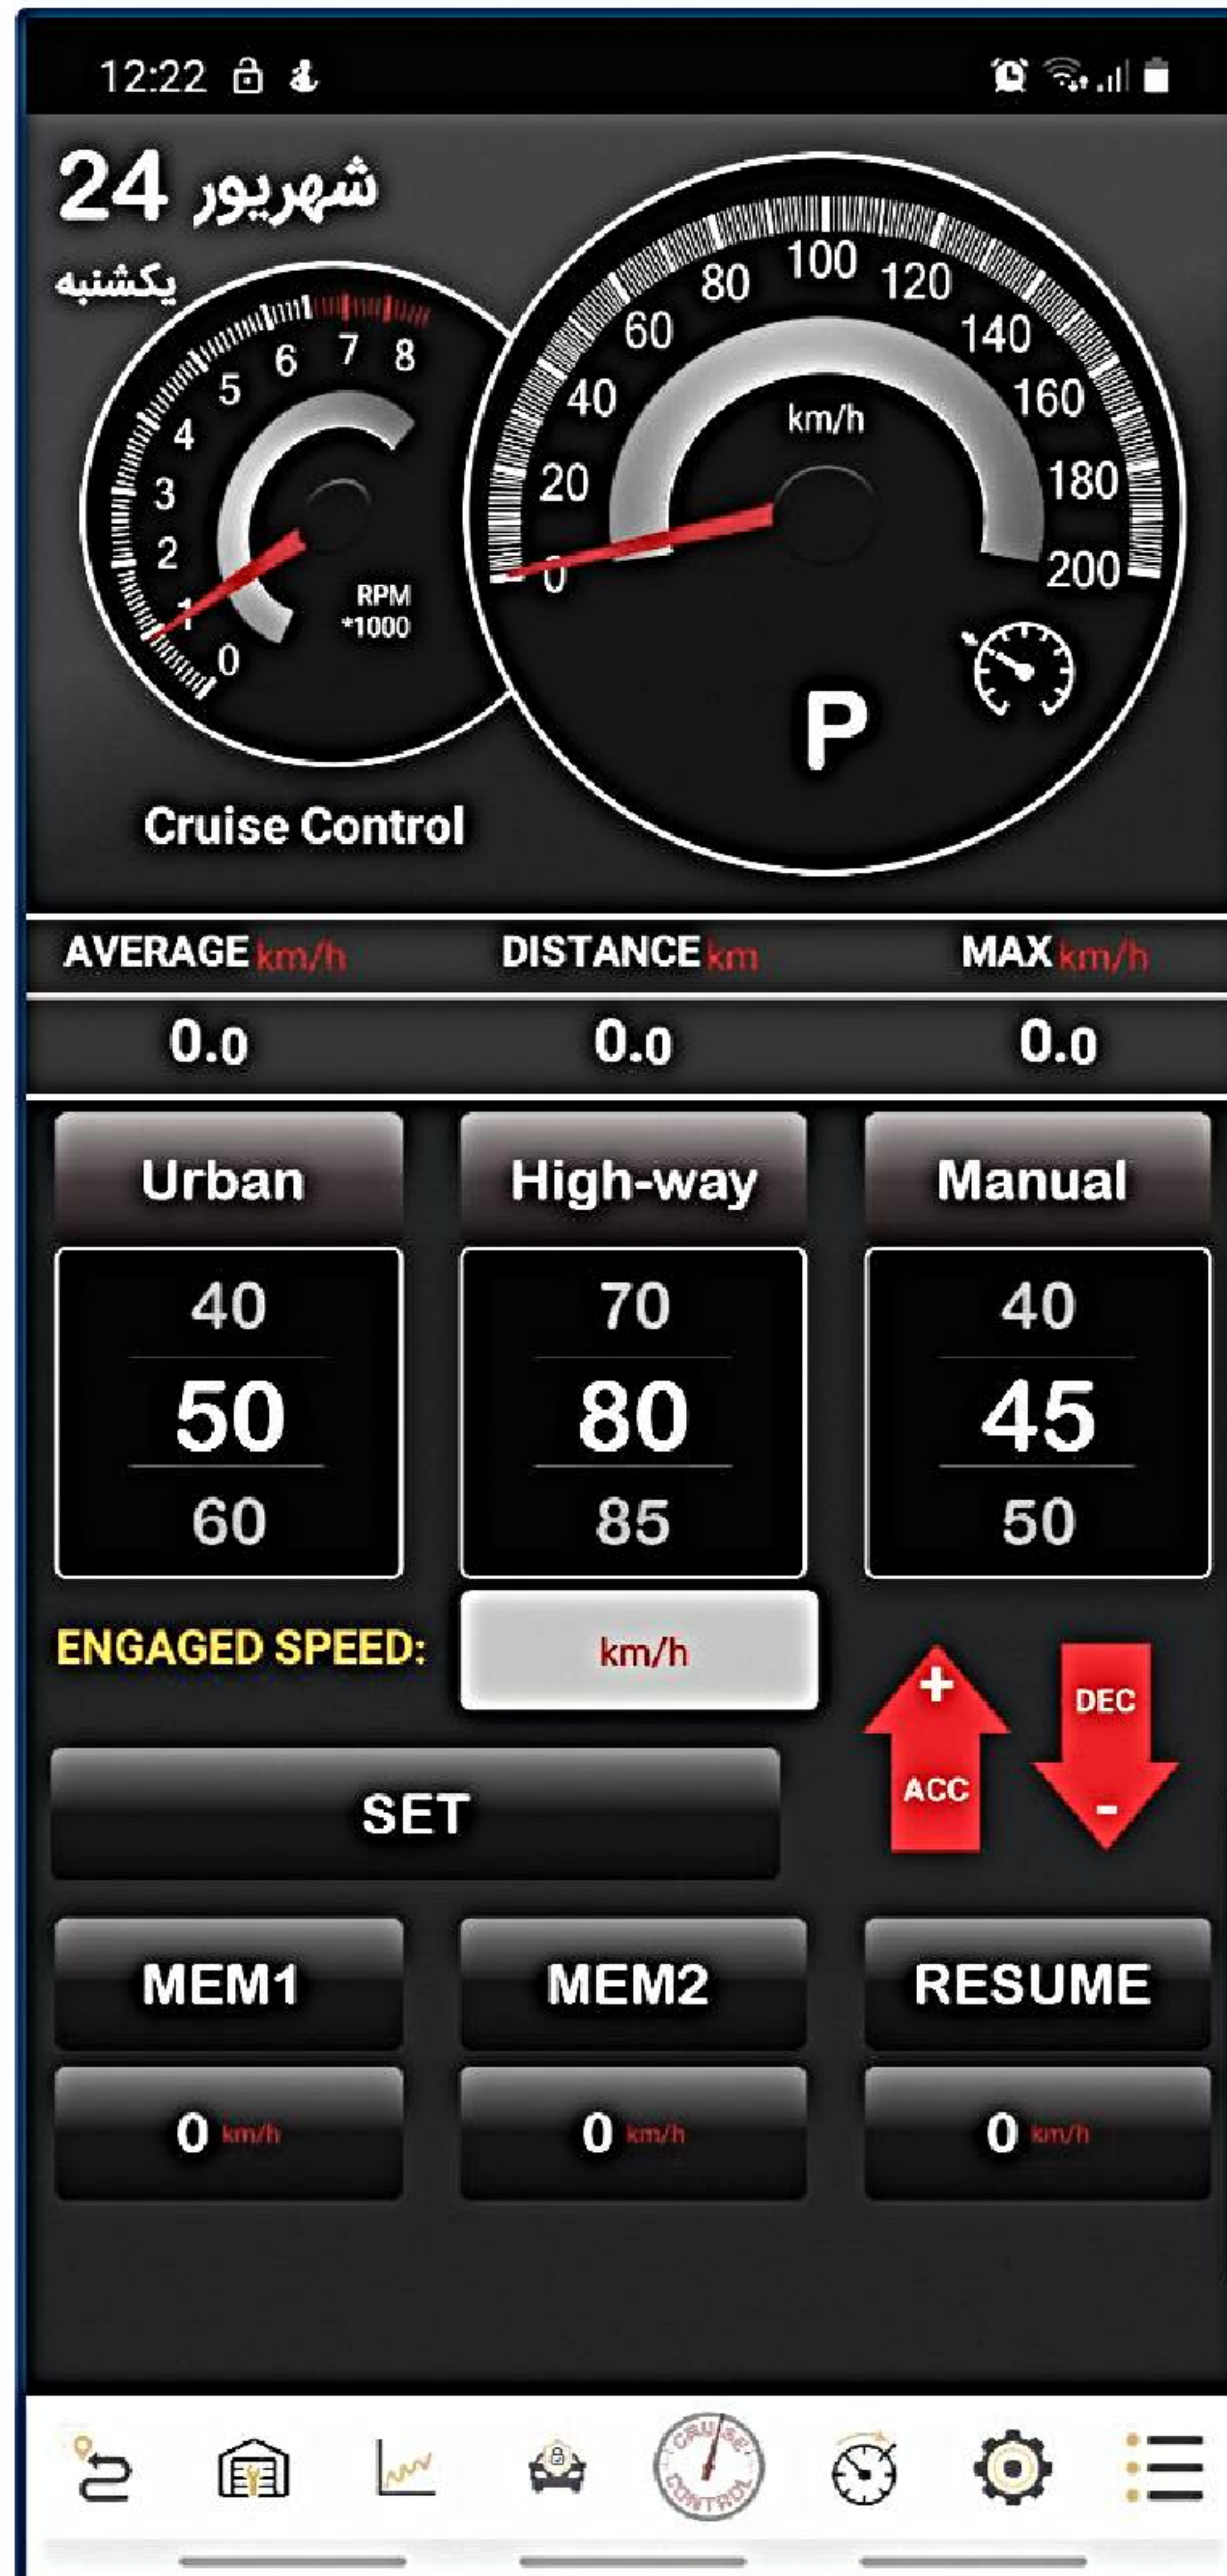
12:22

24 شهریور
یکشنبه

1 2 3 4 5 6 7 8
0
RPM
*1000

0 20 40 60 80 100 120 140 160 180 200
km/h
P

Cruise Control

AVERAGE km/h | DISTANCE km | MAX km/h
0.0 | 0.0 | 0.0

Urban
40
50
60

High-way
70
80
85

Manual
40
45
50

ENGAGED SPEED: km/h

+
ACC
DEC
-

SET

MEM1
0 km/h

MEM2
0 km/h

RESUME
0 km/h

CRUISE CONTROL